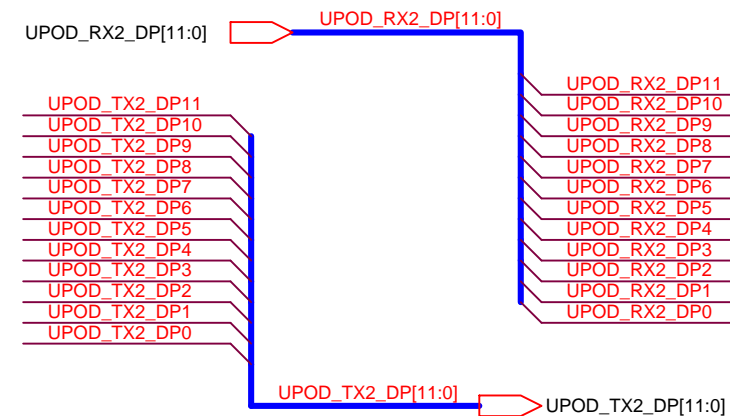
UPOD_RX2_DP[11:0]

UPOD_RX2_DP[11:0]

UPOD_TX2_DP11
UPOD_TX2_DP10
UPOD_TX2_DP9
UPOD_TX2_DP8
UPOD_TX2_DP7
UPOD_TX2_DP6
UPOD_TX2_DP5
UPOD_TX2_DP4
UPOD_TX2_DP3
UPOD_TX2_DP2
UPOD_TX2_DP1
UPOD_TX2_DP0

UPOD_RX2_DP11
UPOD_RX2_DP10
UPOD_RX2_DP9
UPOD_RX2_DP8
UPOD_RX2_DP7
UPOD_RX2_DP6
UPOD_RX2_DP5
UPOD_RX2_DP4
UPOD_RX2_DP3
UPOD_RX2_DP2
UPOD_RX2_DP1
UPOD_RX2_DP0

UPOD_TX2_DP[11:0]

UPOD_TX2_DP[11:0]